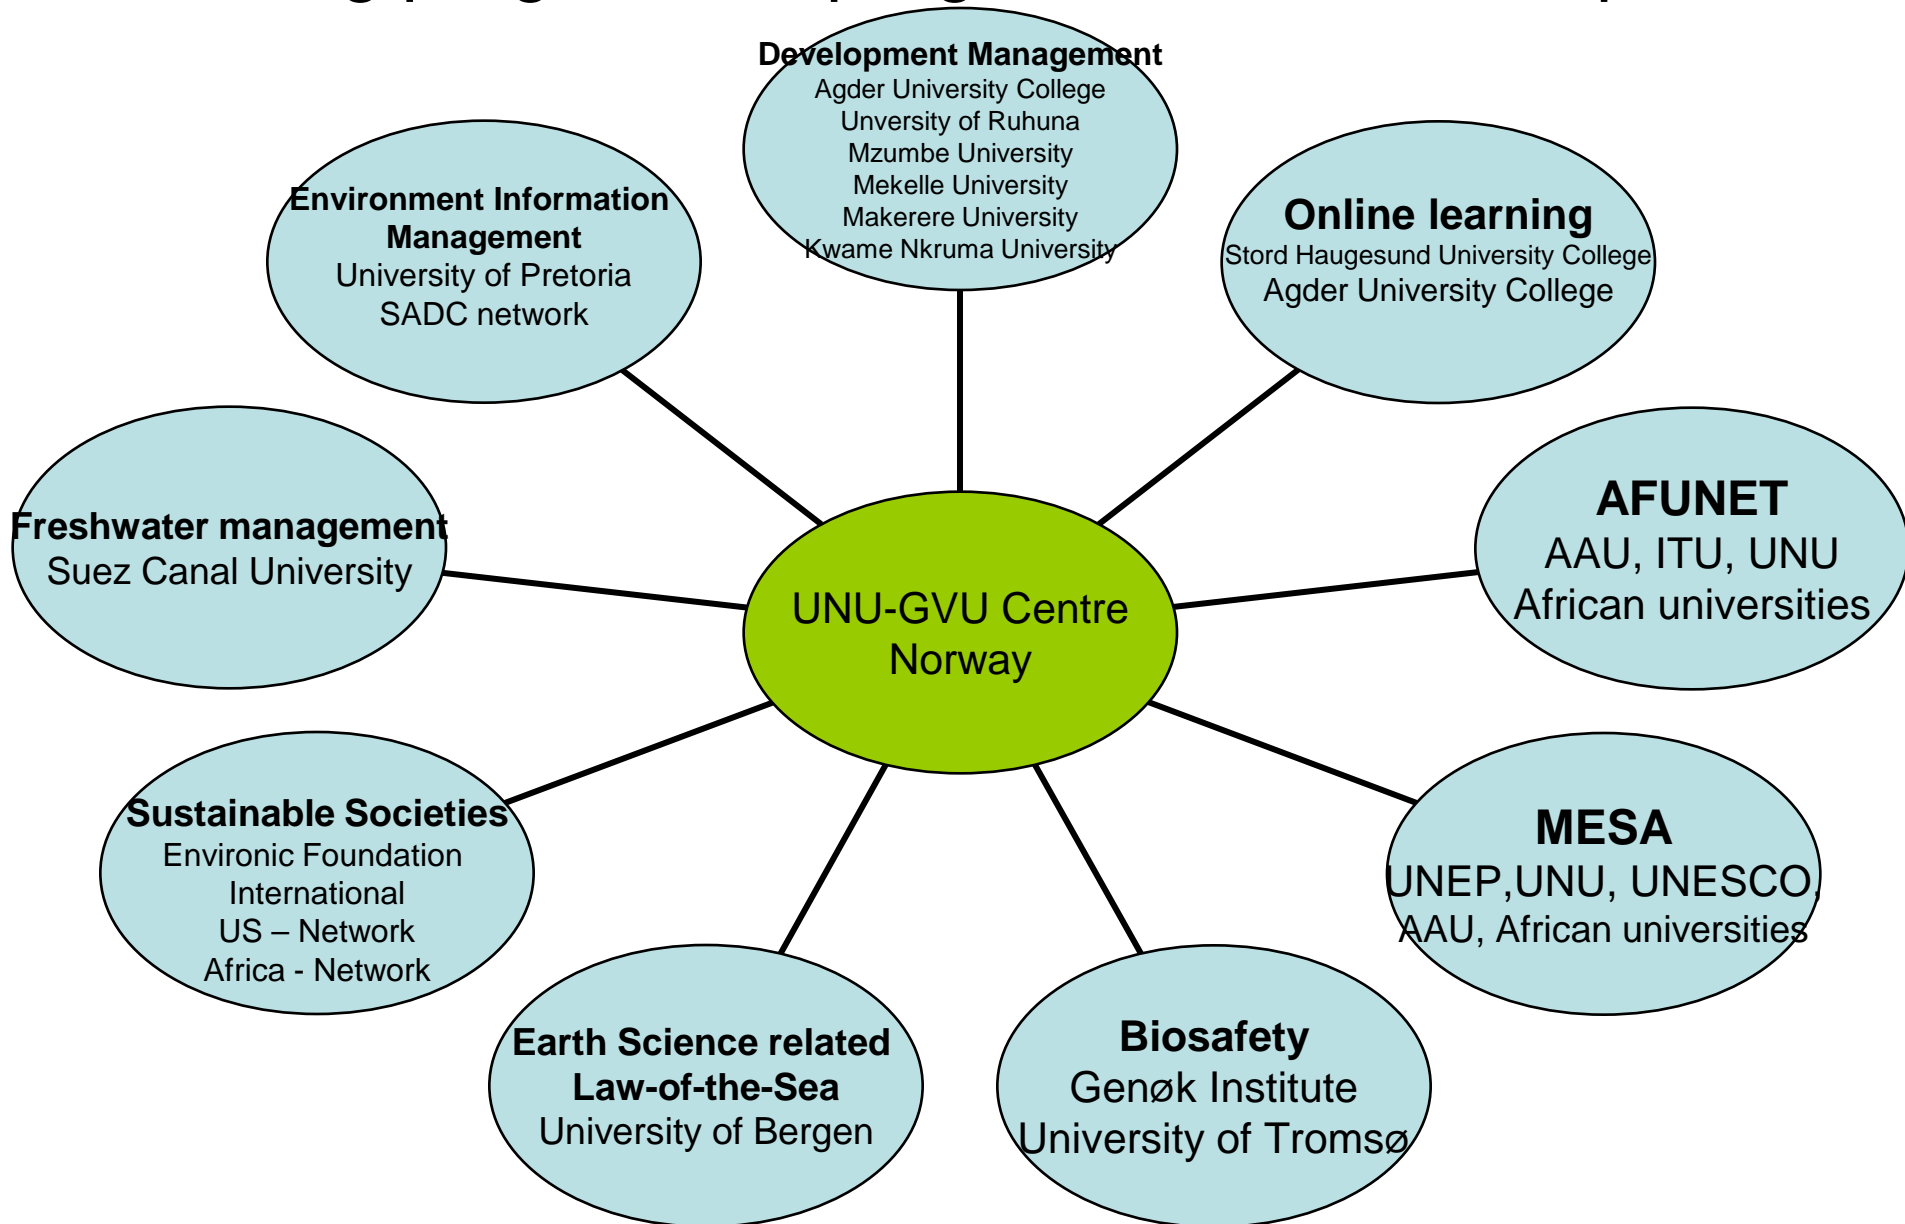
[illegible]

Development Management
Agder University College
Unversity of Ruhuna
Mzumbe University
Mekelle University
Makerere University
Kwame Nkruma University

Environment Information Management
University of Pretoria
SADC network

Online learning
Stord Haugesund University College
Agder University College

Freshwater management
Suez Canal University

UNU-GVU Centre
Norway

AFUNET
AAU, ITU, UNU
African universities

Sustainable Societies
Environic Foundation International
US – Network
Africa - Network

MESA
UNEP,UNU, UNESCO,
AAU, African universities

Earth Science related
Law-of-the-Sea
University of Bergen

Biosafety
Genøk Institute
University of Tromsø